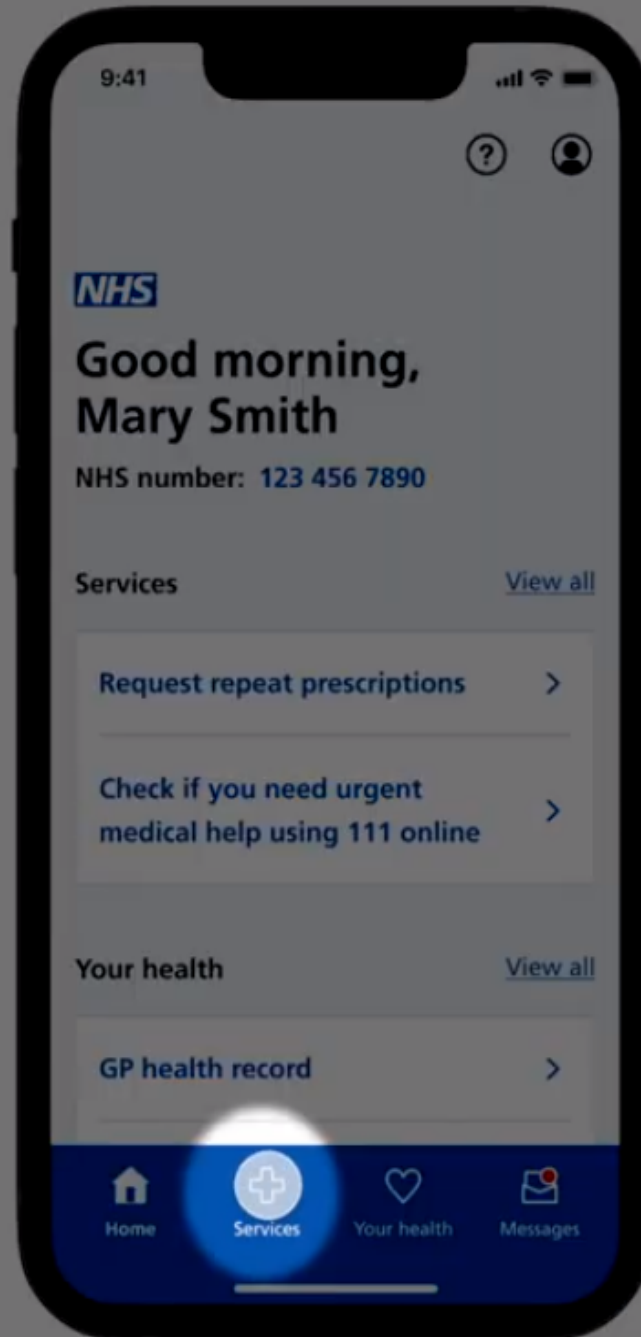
9:41

NHS

Good morning, Mary Smith

NHS number: 123 456 7890

Services

View all

Request repeat prescriptions

Check if you need urgent medical help using 111 online

Your health

View all

GP health record

Home

Services

Your health

Messages